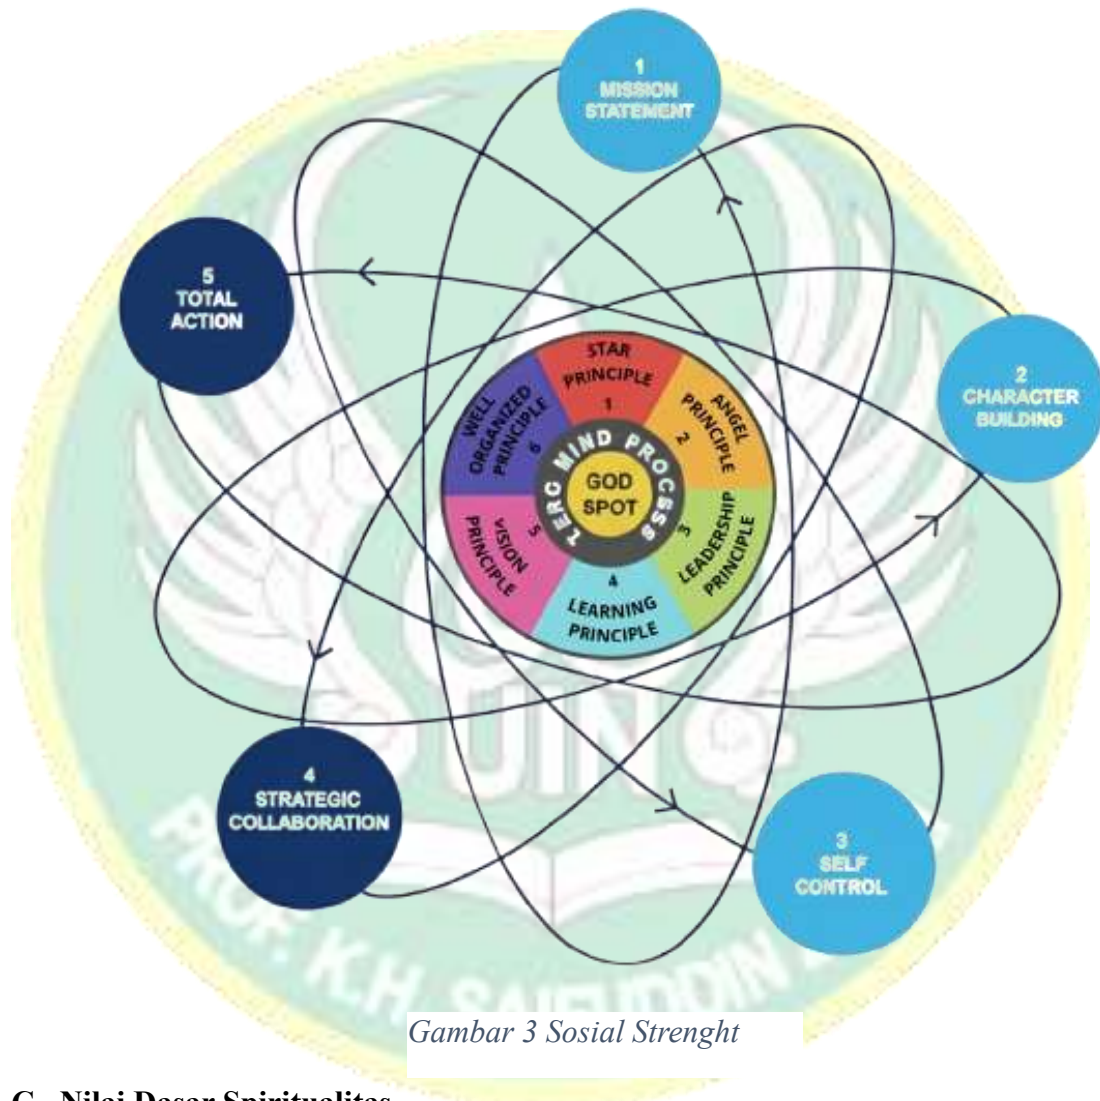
1
MISSION
STATEMENT

5
TOTAL
ACTION

2
CHARACTER
BUILDING

STAR
PRINCIPLE
1

ANGEL
PRINCIPLE
2

3
LEADERSHIP
PRINCIPLE

4
LEARNING
PRINCIPLE

5
VISION
PRINCIPLE

6
WELL
ORGANIZED
PRINCIPLE

ZERO MIND PROCESS

GOD
SPOT

4
STRATEGIC
COLLABORATION

3
SELF
CONTROL

UIN

PROF. K.H. SAIFUDDIN

Gambar 3 Sosial Strenght

C. Nilai Dasar Spiritualitas